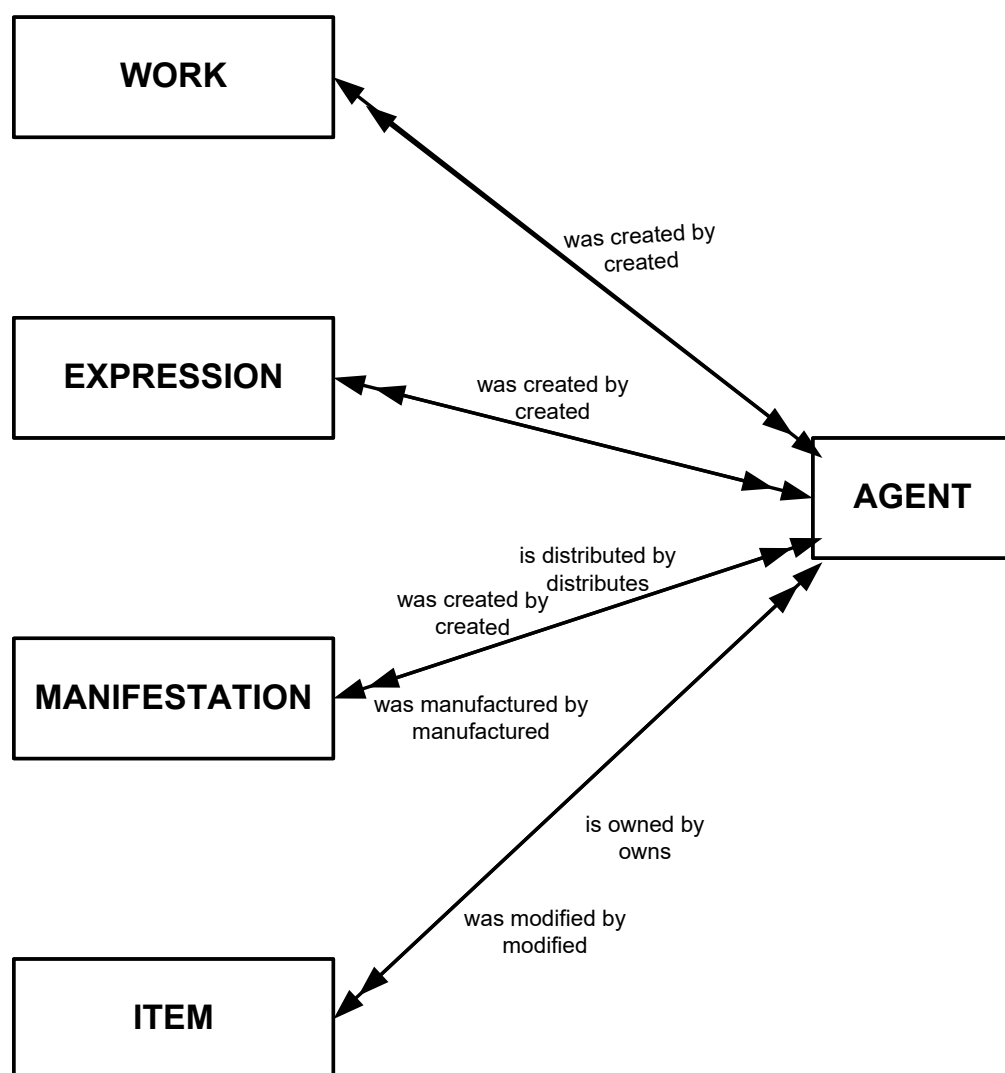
WORK

was created by
created

EXPRESSION

was created by
created

AGENT

is distributed by
distributes

was created by
created

MANIFESTATION

was manufactured by
manufactured

is owned by
owns

was modified by
modified

ITEM